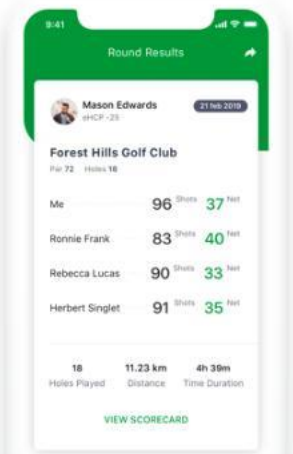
9:41

Round Results

Mason Edwards
eHCP -25

21 feb 2019

Forest Hills Golf Club
Par 72 Holes 18

Me 96 Shots 37 Net

Ronnie Frank 83 Shots 40 Net

Rebecca Lucas 90 Shots 33 Net

Herbert Singlet 91 Shots 35 Net

18
Holes Played

11.23 km
Distance

4h 39m
Time Duration

VIEW SCORECARD